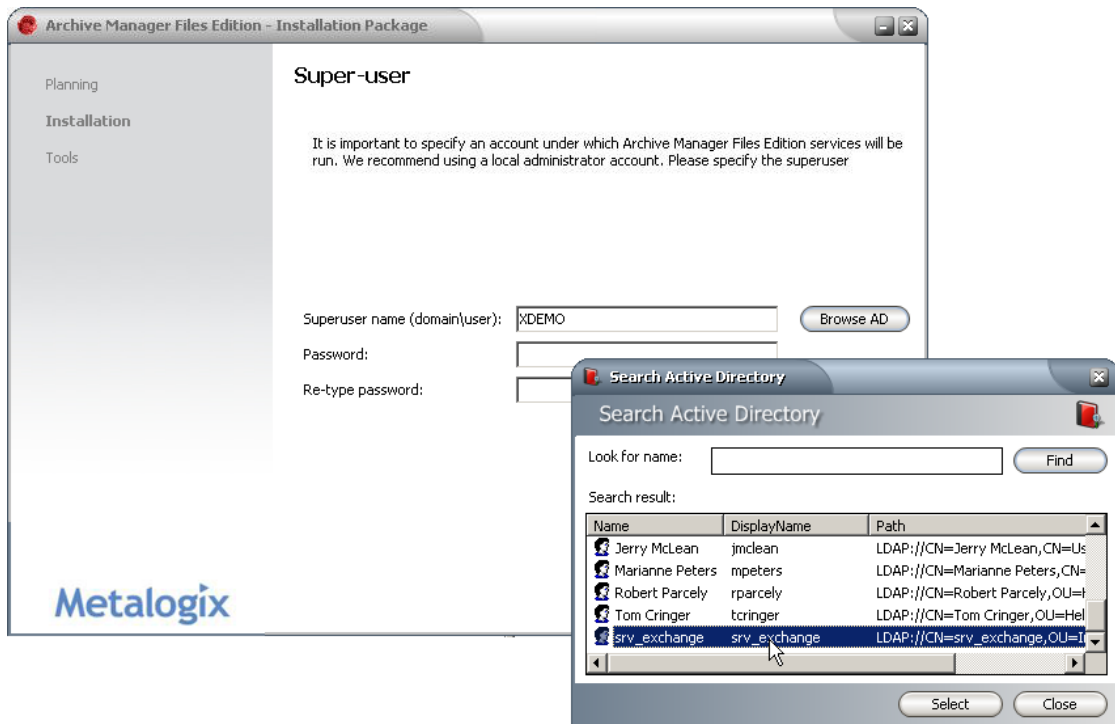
Archive Manager Files Edition - Installation Package

Planning

Installation

Tools

Super-user

It is important to specify an account under which Archive Manager Files Edition services will be run. We recommend using a local administrator account. Please specify the superuser

Superuser name (domain\user): XDEMO

Browse AD

Password:

Re-type password:

Metalogix

Search Active Directory

Search Active Directory

Look for name:

Find

Search result:

| Name | DisplayName | Path |
|---|---|---|
| Jerry McLean | jmclean | LDAP://CN=Jerry McLean,CN=Us |
| Marianne Peters | mpeters | LDAP://CN=Marianne Peters,CN= |
| Robert Parcely | rparcely | LDAP://CN=Robert Parcely,OU=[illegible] |
| Tom Cringer | tcringer | LDAP://CN=Tom Cringer,OU=Hel |
| srv_exchange | srv_exchange | LDAP://CN=srv_exchange,OU=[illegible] |

Select

Close